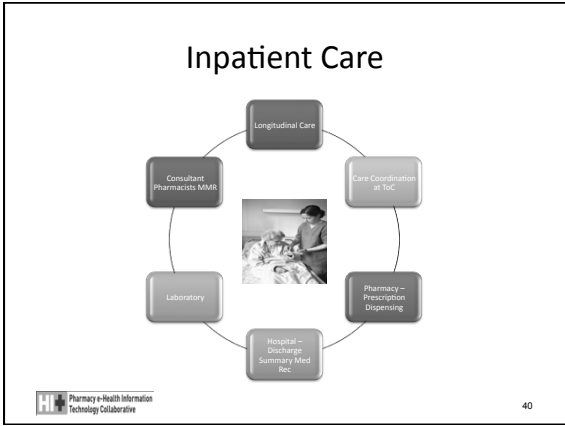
Inpatient Care

Longitudinal Care

Care Coordination at ToC

Pharmacy – Prescription Dispensing

Hospital – Discharge Summary Med Rec

Laboratory

Consultant Pharmacists MMR

HIT Pharmacy e-Health Information Technology Collaborative

40